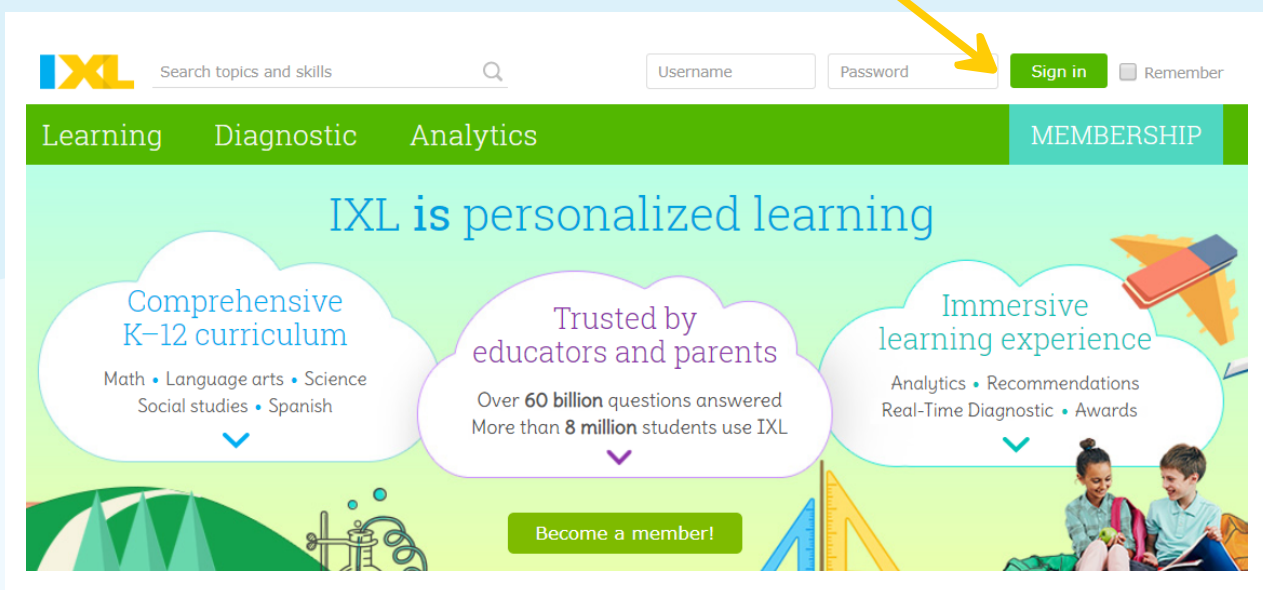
IXL

Search topics and skills

Username

Password

Sign in

Remember

Learning

Diagnostic

Analytics

MEMBERSHIP

IXL **is** personalized learning

Comprehensive K–12 curriculum

Math • Language arts • Science
Social studies • Spanish

Trusted by educators and parents

Over **60 billion** questions answered
More than **8 million** students use IXL

Immersive learning experience

Analytics • Recommendations
Real-Time Diagnostic • Awards

Become a member!